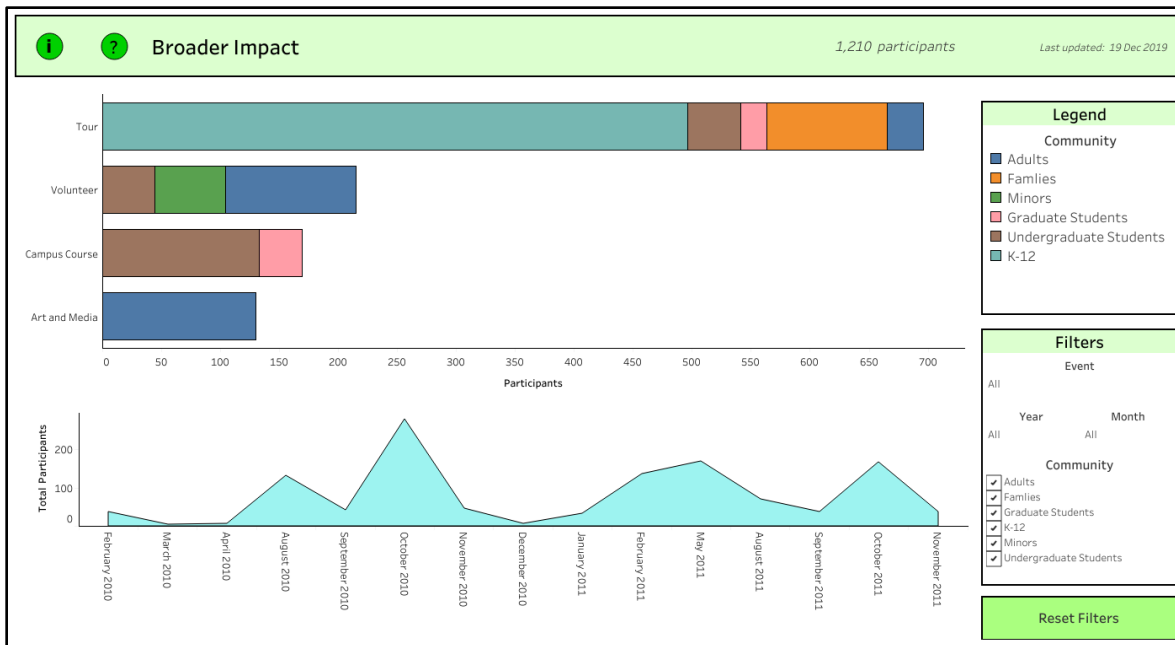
i ? Broader Impact

1,210 participants

Last updated: 19 Dec 2019

Tour
Volunteer
Campus Course
Art and Media

0 50 100 150 200 250 300 350 400 450 500 550 600 650 700

Participants

Total Participants

200
100
0

February 2010
March 2010
April 2010
August 2010
September 2010
October 2010
November 2010
December 2010
January 2011
February 2011
May 2011
August 2011
September 2011
October 2011
November 2011

Legend

Community
Adults
Famlies
Minors
Graduate Students
Undergraduate Students
K-12

Filters

Event
All

Year
All

Month
All

Community
Adults
Famlies
Graduate Students
K-12
Minors
Undergraduate Students

Reset Filters